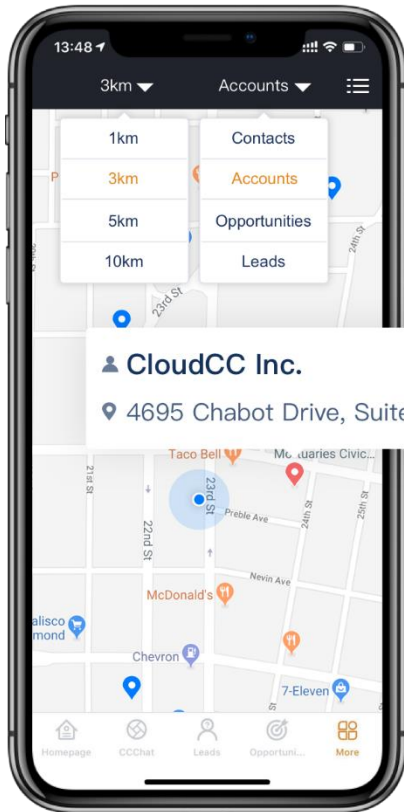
13:48

3km

Accounts

1km

3km

5km

10km

Contacts

Accounts

Opportunities

Leads

P

24th St

23rd St

CloudCC Inc.

4695 Chabot Drive, Suite

Taco Bell

Mortuaries Civic...

21st St

22nd St

23rd St

Preble Ave

24th St

25th St

Nevin Ave

McDonald's

alisco
mond

Chevron

7-Eleven

Homepage

CCChat

Leads

Opportuni...

More